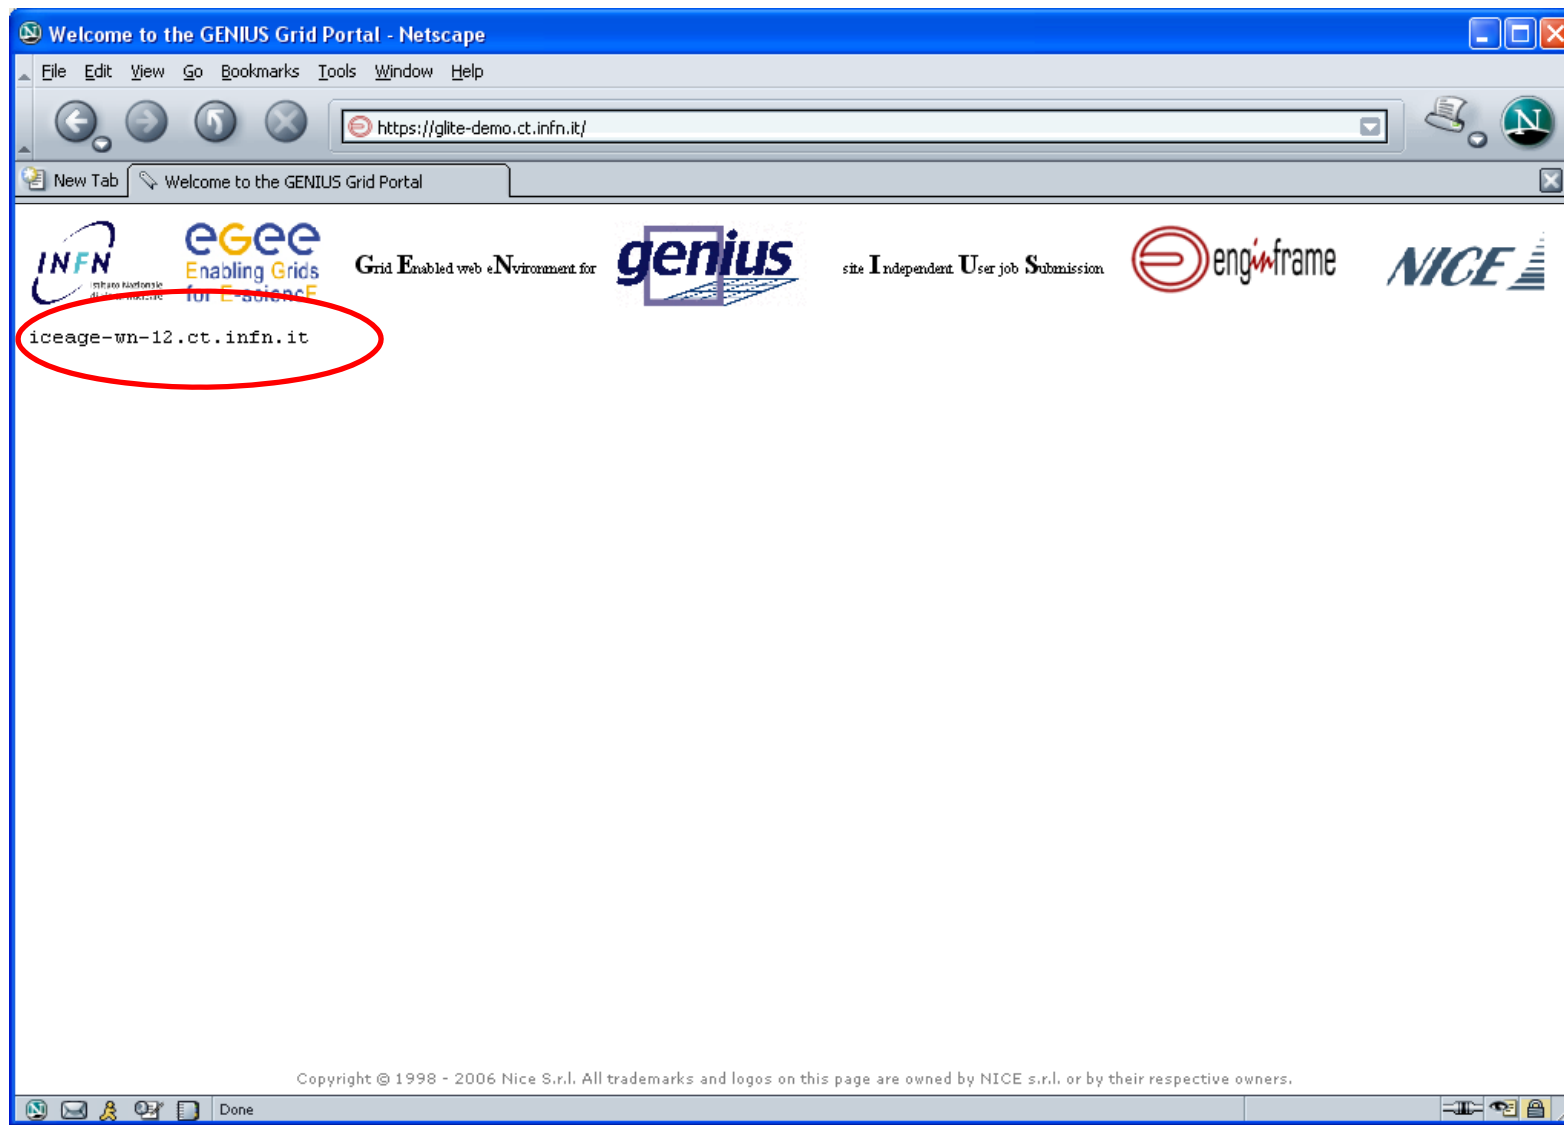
Welcome to the GENIUS Grid Portal - Netscape

File Edit View Go Bookmarks Tools Window Help

https://glite-demo.ct.infn.it/

New Tab | Welcome to the GENIUS Grid Portal

INFN Istituto Nazionale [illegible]

egee Enabling Grids for E-sciencE

Grid Enabled web eNvironment for genius site Independent User job Submission

enginframe

NICE

iceage-wn-12.ct.infn.it

Copyright © 1998 - 2006 Nice S.r.l. All trademarks and logos on this page are owned by NICE s.r.l. or by their respective owners.

Done